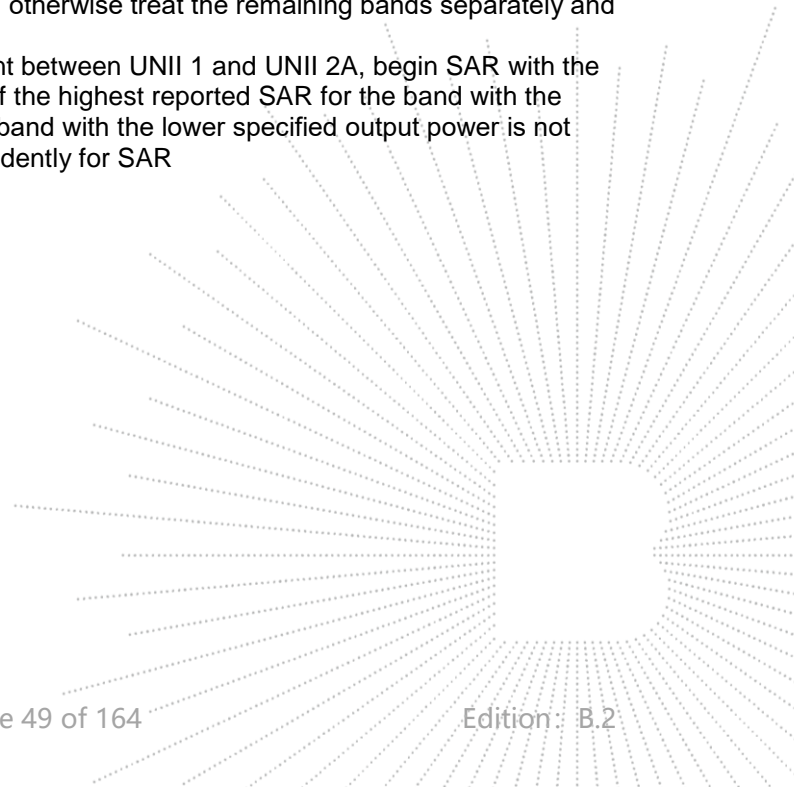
otherwise treat the remaining bands separately and

nt between UNII 1 and UNII 2A, begin SAR with the f the highest reported SAR for the band with the band with the lower specified output power is not dently for SAR

e 49 of 164

Edition: B.2